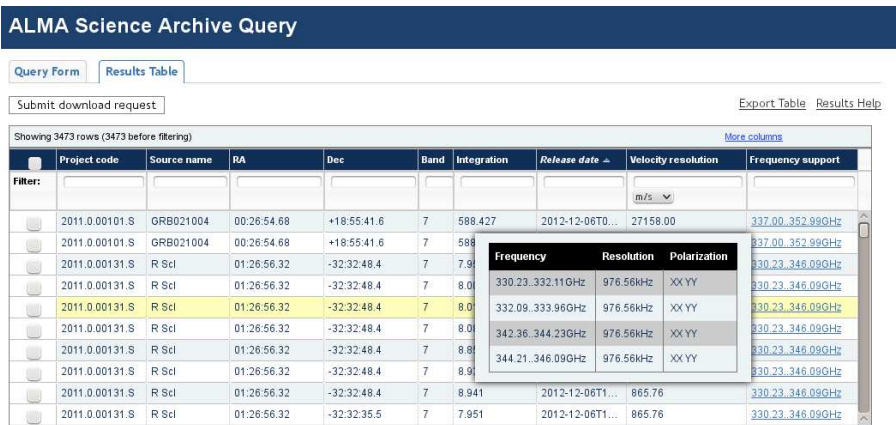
ALMA Science Archive Query

Query Form | Results Table

Submit download request

Export Table | Results Help

Showing 3473 rows (3473 before filtering)

More columns

| | Project code | Source name | RA | Dec | Band | Integration | Release date ▲ | Velocity resolution | Frequency support |
|---|---|---|---|---|---|---|---|---|---|
| Filter: | | | | | | | | m/s | |
| | 2011.0.00101.S | GRB021004 | 00:26:54.68 | +18:55:41.6 | 7 | 588.427 | 2012-12-06T0... | 27158.00 | 337.00..352.99GHz |
| | 2011.0.00101.S | GRB021004 | 00:26:54.68 | +18:55:41.6 | 7 | 588 | | | 337.00..352.99GHz |
| | 2011.0.00131.S | R Scl | 01:26:56.32 | -32:32:48.4 | 7 | 7.9 | | | 330.23..346.09GHz |
| | 2011.0.00131.S | R Scl | 01:26:56.32 | -32:32:48.4 | 7 | 8.0 | | | 330.23..346.09GHz |
| | 2011.0.00131.S | R Scl | 01:26:56.32 | -32:32:48.4 | 7 | 8.0 | | | 330.23..346.09GHz |
| | 2011.0.00131.S | R Scl | 01:26:56.32 | -32:32:48.4 | 7 | 8.0 | | | 330.23..346.09GHz |
| | 2011.0.00131.S | R Scl | 01:26:56.32 | -32:32:48.4 | 7 | 8.8 | | | 330.23..346.09GHz |
| | 2011.0.00131.S | R Scl | 01:26:56.32 | -32:32:48.4 | 7 | 8.9 | | | 330.23..346.09GHz |
| | 2011.0.00131.S | R Scl | 01:26:56.32 | -32:32:48.4 | 7 | 8.941 | 2012-12-06T1... | 865.76 | 330.23..346.09GHz |
| | 2011.0.00131.S | R Scl | 01:26:56.32 | -32:32:35.5 | 7 | 7.951 | 2012-12-06T1... | 865.76 | 330.23..346.09GHz |

| Frequency | Resolution | Polarization |
|---|---|---|
| 330.23..332.11GHz | 976.56kHz | XX YY |
| 332.09..333.96GHz | 976.56kHz | XX YY |
| 342.36..344.23GHz | 976.56kHz | XX YY |
| 344.21..346.09GHz | 976.56kHz | XX YY |